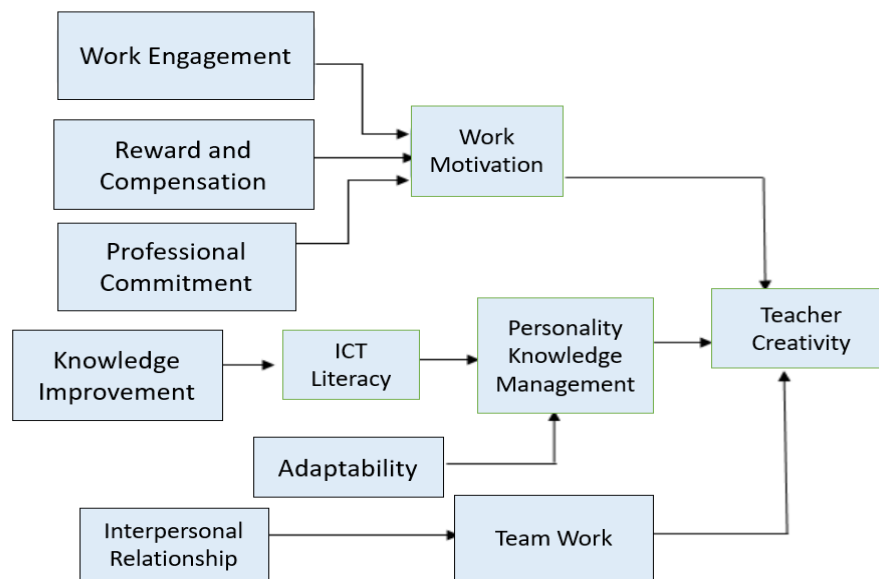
Work Engagement

Reward and Compensation

Professional Commitment

Work Motivation

Teacher Creativity

Knowledge Improvement

ICT Literacy

Personality Knowledge Management

Adaptability

Interpersonal Relationship

Team Work